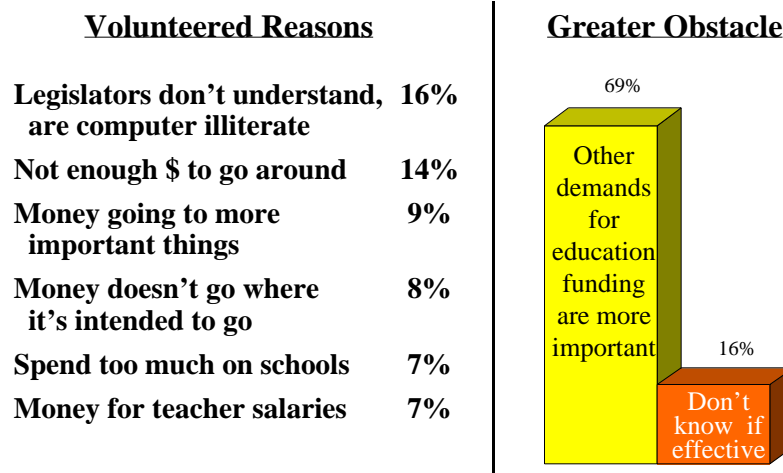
Volunteered Reasons

| | |
|---|---|
| Legislators don't understand, are computer illiterate | 16% |
| Not enough $ to go around | 14% |
| Money going to more important things | 9% |
| Money doesn't go where it's intended to go | 8% |
| Spend too much on schools | 7% |
| Money for teacher salaries | 7% |

Greater Obstacle

69%

Other demands for education funding are more important

16%

Don't know if effective